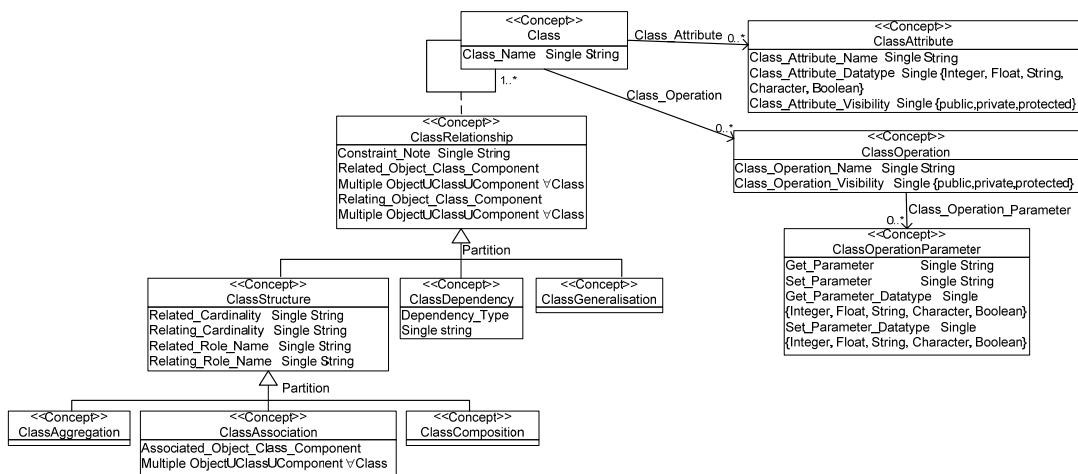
<<Concept>>
Class
Class_Name Single String

Class_Attribute 0..*

<<Concept>>
ClassAttribute
Class_Attribute_Name Single String
Class_Attribute_Datatype Single {Integer, Float, String, Character, Boolean}
Class_Attribute_Visibility Single {public,private,protected}

1..*

Class_Operation

0..*

<<Concept>>
ClassRelationship
Constraint_Note Single String
Related_Object_Class_Component
Multiple Object$\cup$Class$\cup$Component $\forall$Class
Relating_Object_Class_Component
Multiple Object$\cup$Class$\cup$Component $\forall$Class

<<Concept>>
ClassOperation
Class_Operation_Name Single String
Class_Operation_Visibility Single {public,private,protected}

Class_Operation_Parameter
0..*

<<Concept>>
ClassOperationParameter
Get_Parameter Single String
Set_Parameter Single String
Get_Parameter_Datatype Single {Integer, Float, String, Character, Boolean}
Set_Parameter_Datatype Single {Integer, Float, String, Character, Boolean}

Partition

<<Concept>>
ClassStructure
Related_Cardinality Single String
Relating_Cardinality Single String
Related_Role_Name Single String
Relating_Role_Name Single String

<<Concept>>
ClassDependency
Dependency_Type
Single string

<<Concept>>
ClassGeneralisation

Partition

<<Concept>>
ClassAggregation

<<Concept>>
ClassAssociation
Associated_Object_Class_Component
Multiple Object$\cup$Class$\cup$Component $\forall$Class

<<Concept>>
ClassComposition